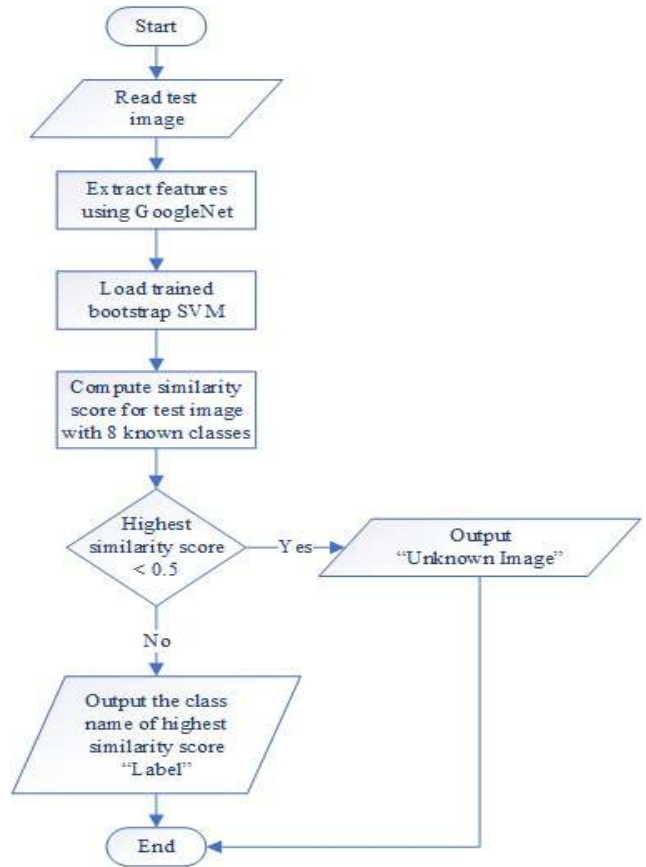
Start

Read test image

Extract features using GoogleNet

Load trained bootstrap SVM

Compute similarity score for test image with 8 known classes

Highest similarity score < 0.5

Yes

Output "Unknown Image"

No

Output the class name of highest similarity score "Label"

End